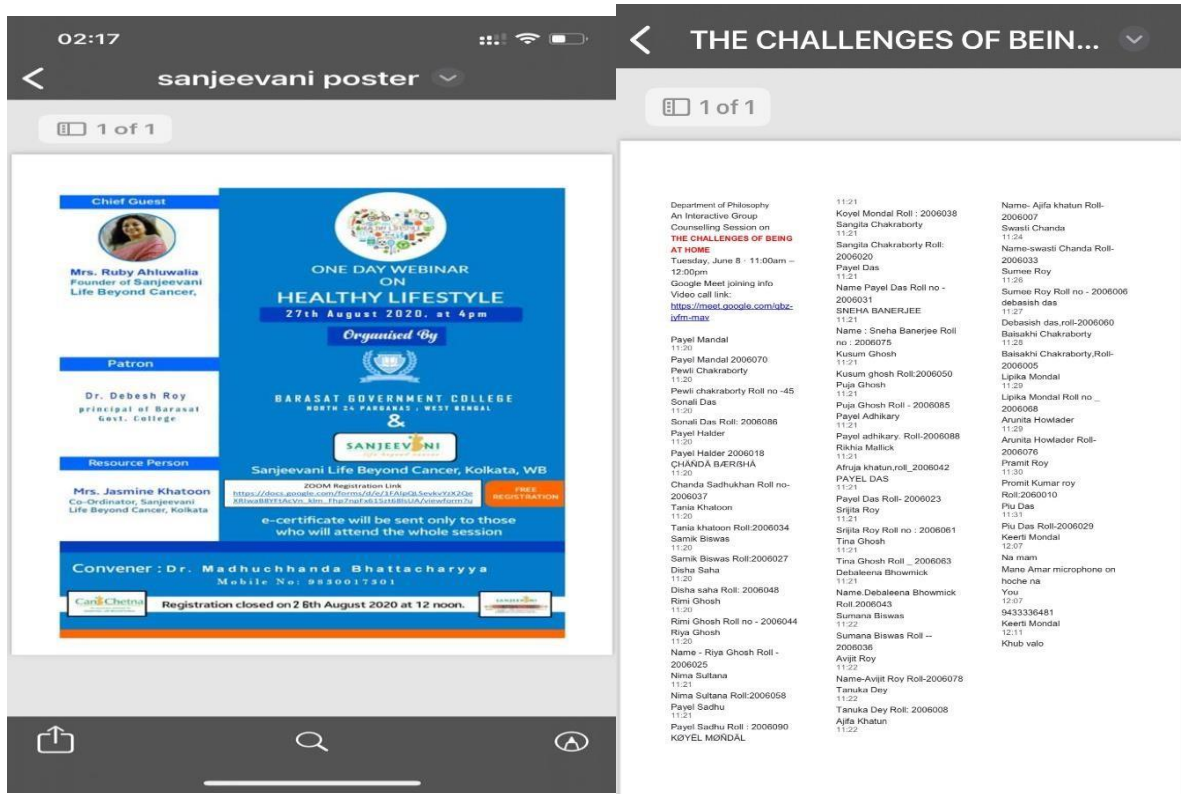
02:17

sanjeevani poster

1 of 1

Chief Guest

Mrs. Ruby Ahluwalia
Founder of Sanjeevani Life Beyond Cancer,

Patron

Dr. Debesh Roy
principal of Barasat Govt. College

Resource Person

Mrs. Jasmine Khatoon
Co-Ordinator, Sanjeevani Life Beyond Cancer, Kolkata

ONE DAY WEBINAR ON HEALTHY LIFESTYLE

27th August 2020, at 4pm

Organised By

BARASAT GOVERNMENT COLLEGE
NORTH 24 PARGANAS : WEST BENGAL

&

SANJEEVANI

Sanjeevani Life Beyond Cancer, Kolkata, WB

ZOOM Registration Link
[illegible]

FREE REGISTRATION

e-certificate will be sent only to those who will attend the whole session

Convener : Dr. Madhuchhanda Bhattacharyya
Mobile No: 9830017301

CaniChetna

Registration closed on 26th August 2020 at 12 noon.

THE CHALLENGES OF BEIN...

1 of 1

Department of Philosophy
An Interactive Group Counselling Session on
THE CHALLENGES OF BEING AT HOME
Tuesday, June 8 · 11:00am – 12:00pm
Google Meet joining info
Video call link: https://meet.google.com/qbz-iyfm-mav

Payel Mandal
11:20
Payel Mandal 2006070
Pewli Chakraborty
11:20
Pewli chakraborty Roll no -45
Sonali Das
11:20
Sonali Das Roll: 2006086
Payel Halder
11:20
Payel Halder 2006018
ÇHÁNDÁ BÆR\$HÁ
11:20
Chanda Sadhukhan Roll no-2006037
Tania Khatoon
11:20
Tania khatoon Roll:2006034
Samik Biswas
11:20
Samik Biswas Roll:2006027
Disha Saha
11:20
Disha saha Roll: 2006048
Rimi Ghosh
11:20
Rimi Ghosh Roll no - 2006044
Riya Ghosh
11:20
Name - Riya Ghosh Roll - 2006025
Nima Sultana
11:21
Nima Sultana Roll:2006058
Payel Sadhu
11:21
Payel Sadhu Roll : 2006090
KØYÉL MØNDÁL

11:21
Koyel Mondal Roll : 2006038
Sangila Chakraborty
11:21
Sangila Chakraborty Roll: 2006020
Payel Das
11:21
Name Payel Das Roll no - 2006031
SNEHA BANERJEE
11:21
Name : Sneha Banerjee Roll no : 2006075
Kusum Ghosh
11:21
Kusum ghosh Roll:2006050
Puja Ghosh
11:21
Puja Ghosh Roll - 2006085
Payel Adhikary
11:21
Payel adhikary. Roll-2006088
Rikhia Mallick
11:21
Afruja khatun,roll_2006042
PAYEL DAS
11:21
Payel Das Roll- 2006023
Srijita Roy
11:21
Srijita Roy Roll no : 2006061
Tina Ghosh
11:21
Tina Ghosh Roll _ 2006083
Debaleena Bhowmick
11:21
Name.Debaleena Bhowmick Roll.2006043
Sumana Biswas
11:22
Sumana Biswas Roll -- 2006036
Avijit Roy
11:22
Name-Avijit Roy Roll-2006078
Tanuka Dey
11:22
Tanuka Dey Roll: 2006008
Ajifa Khatun
11:22

Name- Ajifa khatun Roll-2006007
Swasti Chanda
11:24
Name-swasti Chanda Roll-2006033
Sumee Roy
11:26
Sumee Roy Roll no - 2006006
debasish das
11:27
Debasish das,roll-2006060
Baisakhi Chakraborty
11:28
Baisakhi Chakraborty,Roll-2006005
Lipika Mondal
11:29
Lipika Mondal Roll no _ 2006068
Arunita Howlader
11:29
Arunita Howlader Roll-2006076
Pramit Roy
11:30
Promit Kumar roy Roll:2060010
Piu Das
11:31
Piu Das Roll-2006029
Keerti Mondal
12:07
Na mam
Mane Amar microphone on hoche na
You
12:07
9433336481
Keerti Mondal
12:11
Khub valo